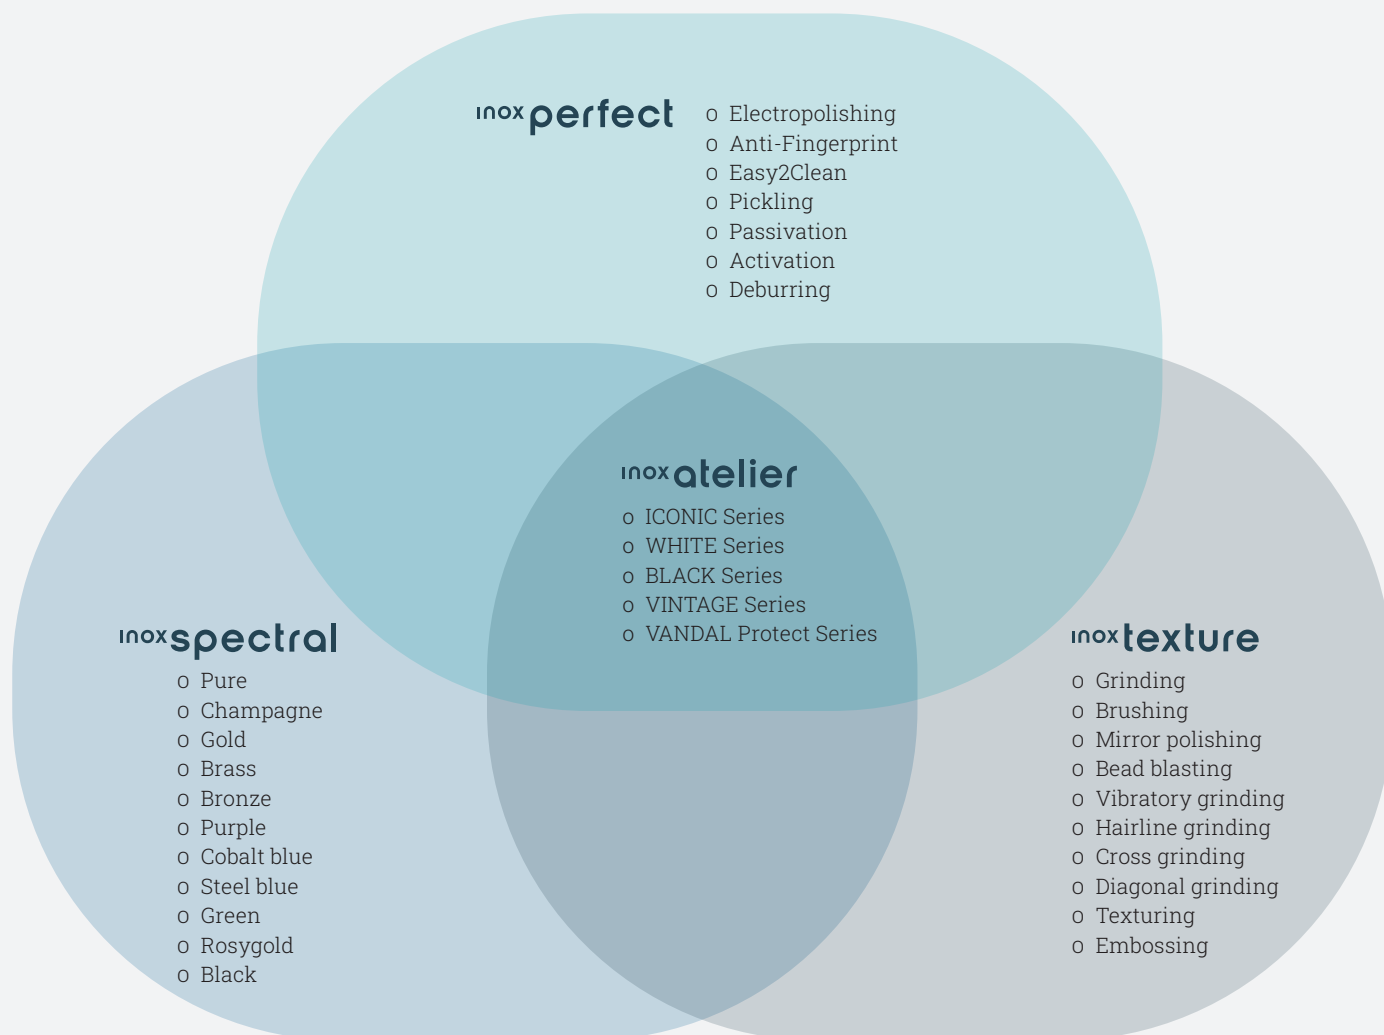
inox perfect

o Electropolishing
o Anti-Fingerprint
o Easy2Clean
o Pickling
o Passivation
o Activation
o Deburring

inox atelier

o ICONIC Series
o WHITE Series
o BLACK Series
o VINTAGE Series
o VANDAL Protect Series

inox spectral

o Pure
o Champagne
o Gold
o Brass
o Bronze
o Purple
o Cobalt blue
o Steel blue
o Green
o Rosygold
o Black

inox texture

o Grinding
o Brushing
o Mirror polishing
o Bead blasting
o Vibratory grinding
o Hairline grinding
o Cross grinding
o Diagonal grinding
o Texturing
o Embossing